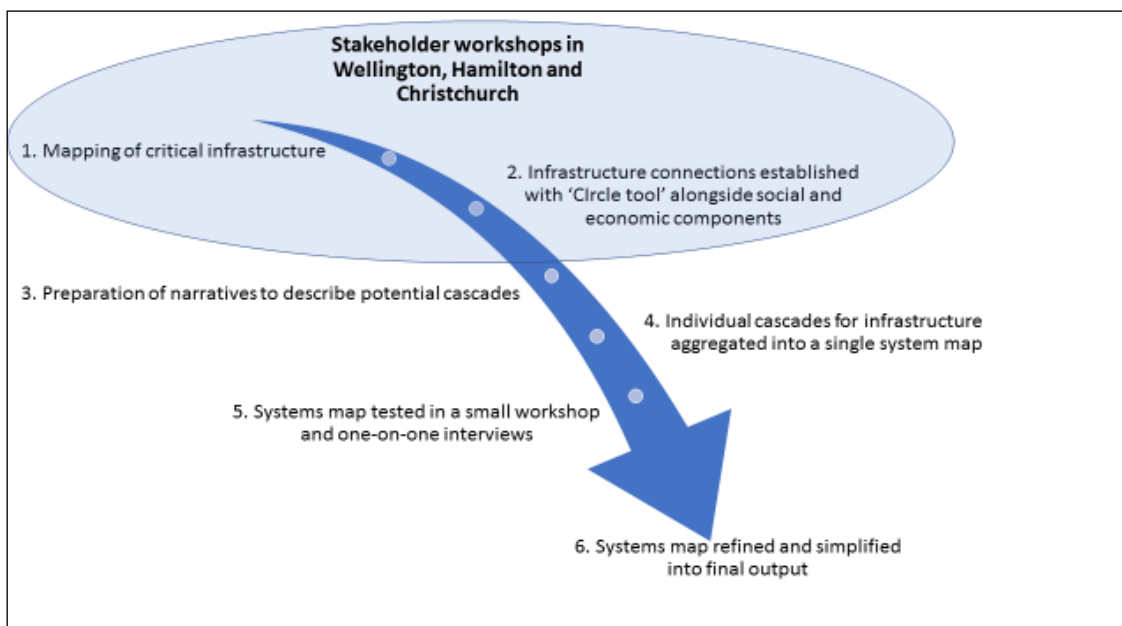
Stakeholder workshops in Wellington, Hamilton and Christchurch

1. Mapping of critical infrastructure

2. Infrastructure connections established with 'CIrcle tool' alongside social and economic components

3. Preparation of narratives to describe potential cascades

4. Individual cascades for infrastructure aggregated into a single system map

5. Systems map tested in a small workshop and one-on-one interviews

6. Systems map refined and simplified into final output